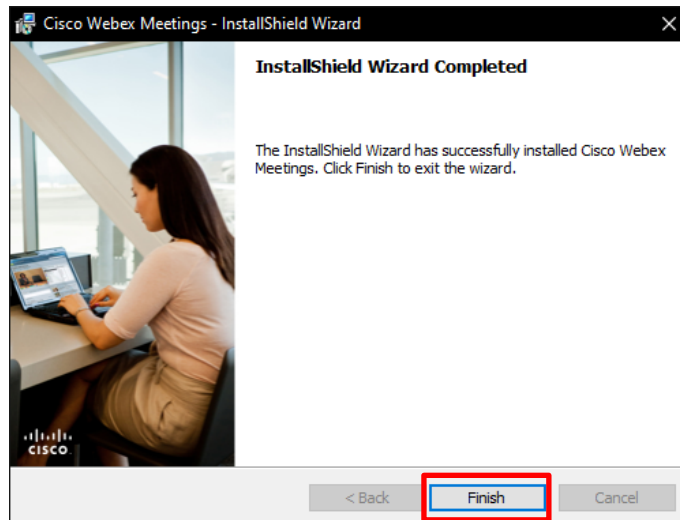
Cisco Webex Meetings - InstallShield Wizard

InstallShield Wizard Completed

The InstallShield Wizard has successfully installed Cisco Webex Meetings. Click Finish to exit the wizard.

cisco

< Back
Finish
Cancel